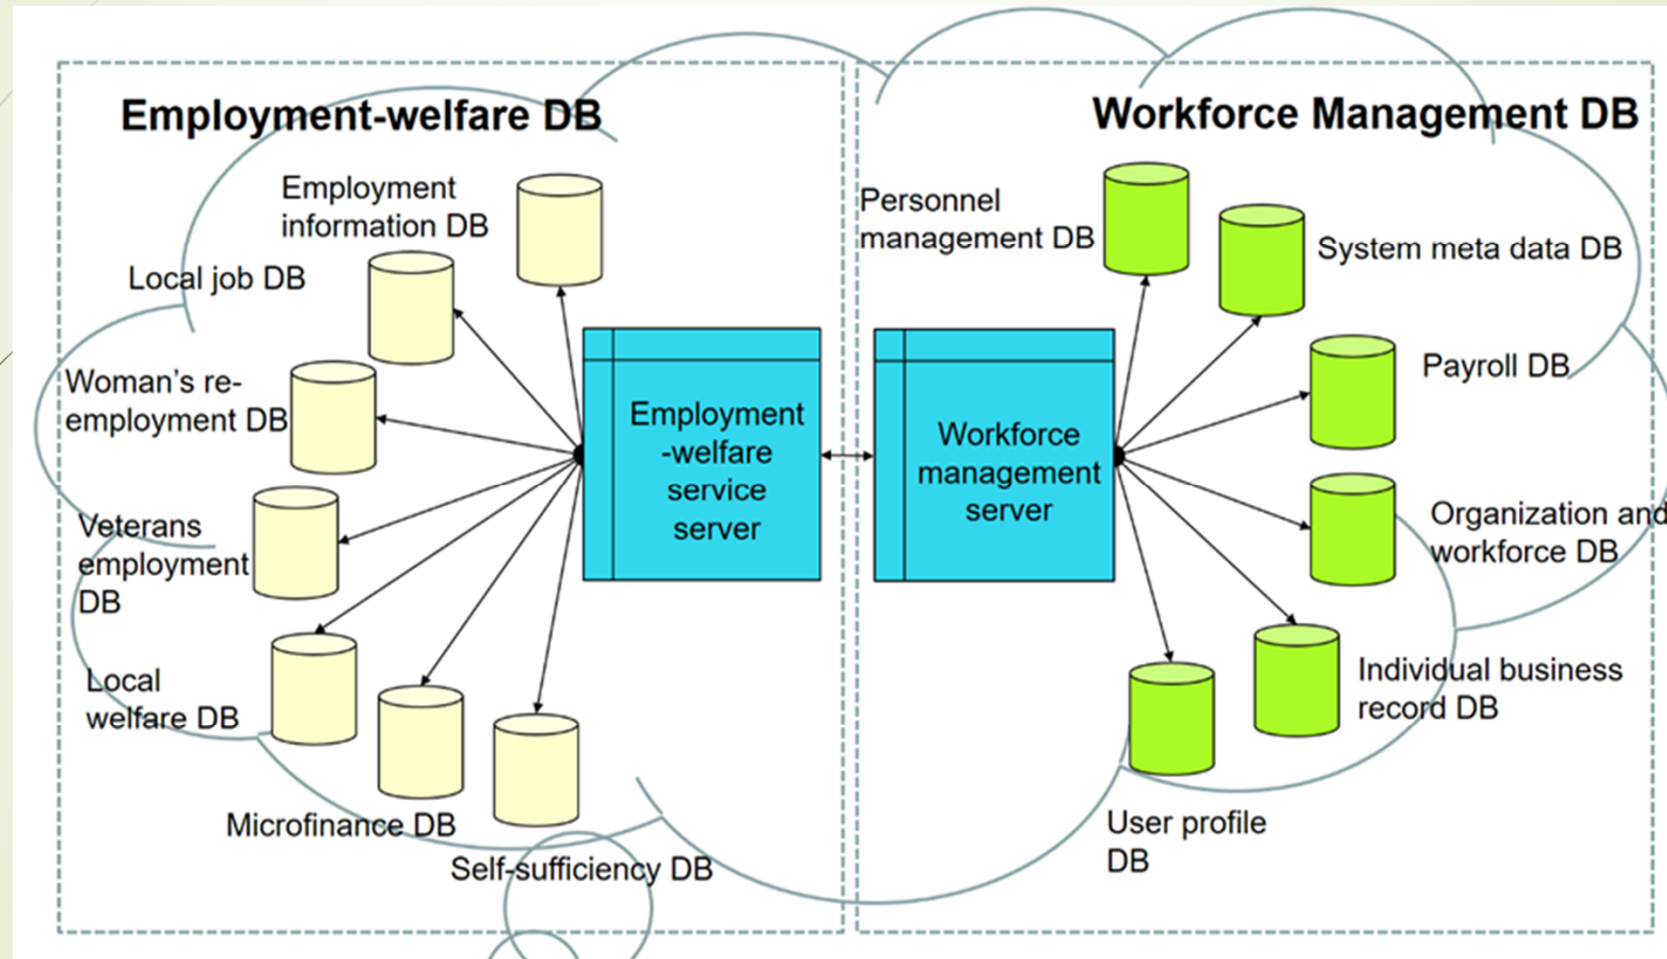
Employment-welfare DB

Employment information DB

Local job DB

Woman's re-employment DB

Veterans employment DB

Local welfare DB

Microfinance DB

Self-sufficiency DB

Employment -welfare service server

Workforce Management DB

Workforce management server

Personnel management DB

System meta data DB

Payroll DB

Organization and workforce DB

Individual business record DB

User profile DB